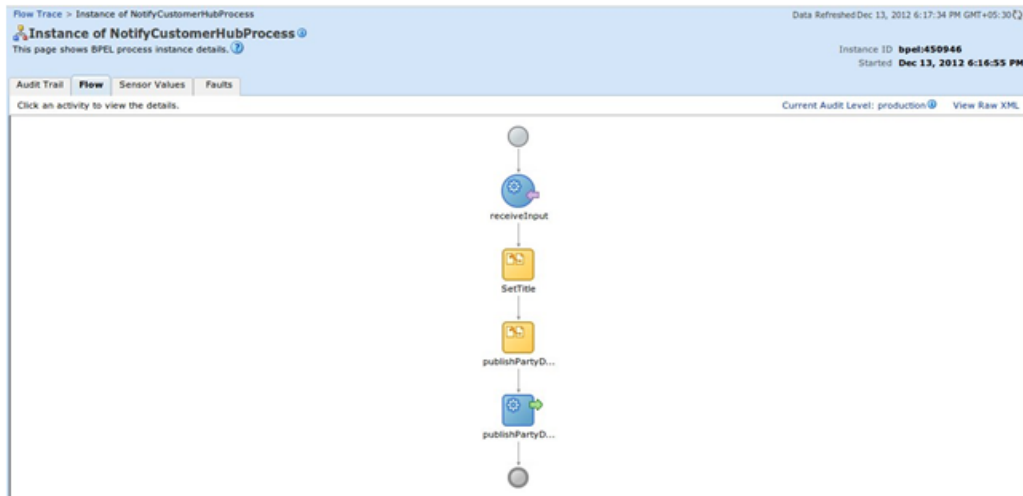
Flow Trace > Instance of NotifyCustomerHubProcess

Data Refreshed Dec 13, 2012 6:17:34 PM GMT+05:30

Instance of NotifyCustomerHubProcess

This page shows BPEL process instance details.

Instance ID bpel:450946

Started Dec 13, 2012 6:16:55 PM

Audit Trail Flow Sensor Values Faults

Click an activity to view the details.

Current Audit Level: production

View Raw XML

receiveInput

SetTitle

publishPartyD...

publishPartyD...